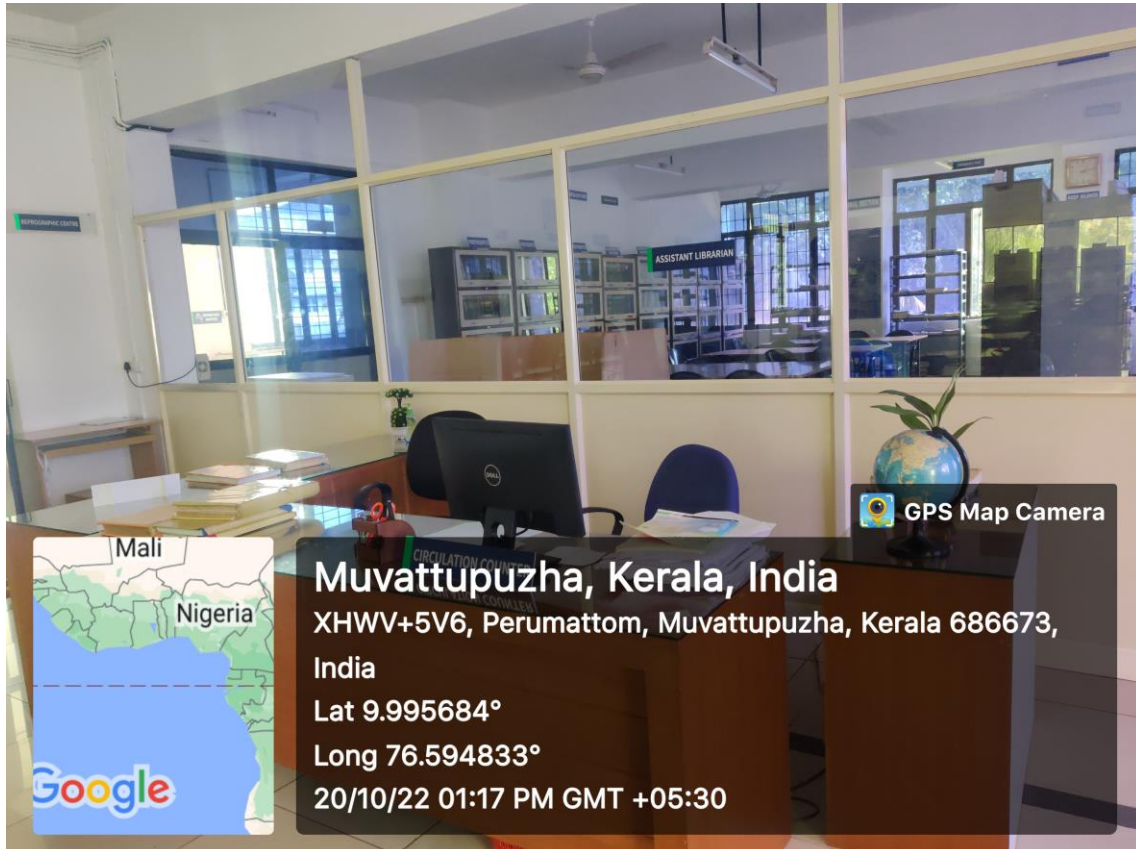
REPROGRAPHIC CENTRE

ASSISTANT LIBRARIAN

CIRCULATION COUNTER

DELL

GPS Map Camera

Mali

Nigeria

Google

Muvattupuzha, Kerala, India
XHWV+5V6, Perumattom, Muvattupuzha, Kerala 686673, India
Lat 9.995684°
Long 76.594833°
20/10/22 01:17 PM GMT +05:30